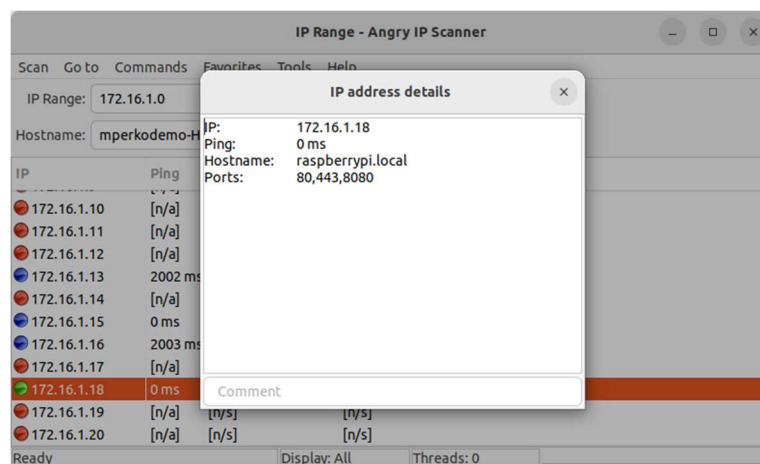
IP Range - Angry IP Scanner

Scan Go to Commands Favorites Tools Help

IP Range: 172.16.1.0

Hostname: mperkodemo-H

| IP | Ping |
|---|---|
| 172.16.1.10 | [n/a] |
| 172.16.1.11 | [n/a] |
| 172.16.1.12 | [n/a] |
| 172.16.1.13 | 2002 ms |
| 172.16.1.14 | [n/a] |
| 172.16.1.15 | 0 ms |
| 172.16.1.16 | 2003 ms |
| 172.16.1.17 | [n/a] |
| 172.16.1.18 | 0 ms |
| 172.16.1.19 | [n/a] [n/s] [n/s] |
| 172.16.1.20 | [n/a] [n/s] [n/s] |

IP address details

IP: 172.16.1.18
Ping: 0 ms
Hostname: raspberrypi.local
Ports: 80,443,8080

Comment

Ready Display: All Threads: 0